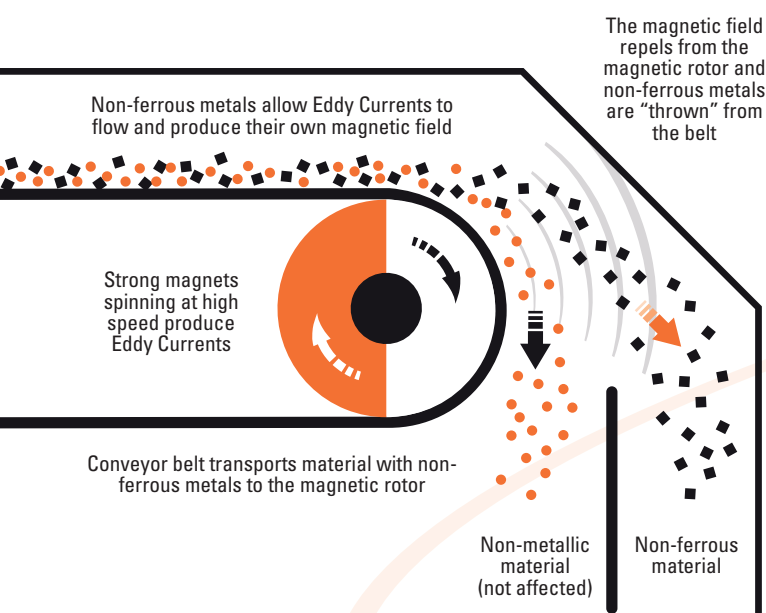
The magnetic field repels from the magnetic rotor and non-ferrous metals are "thrown" from the belt

Non-ferrous metals allow Eddy Currents to flow and produce their own magnetic field

Strong magnets spinning at high speed produce Eddy Currents

Conveyor belt transports material with non-ferrous metals to the magnetic rotor

Non-metallic material (not affected)

Non-ferrous material